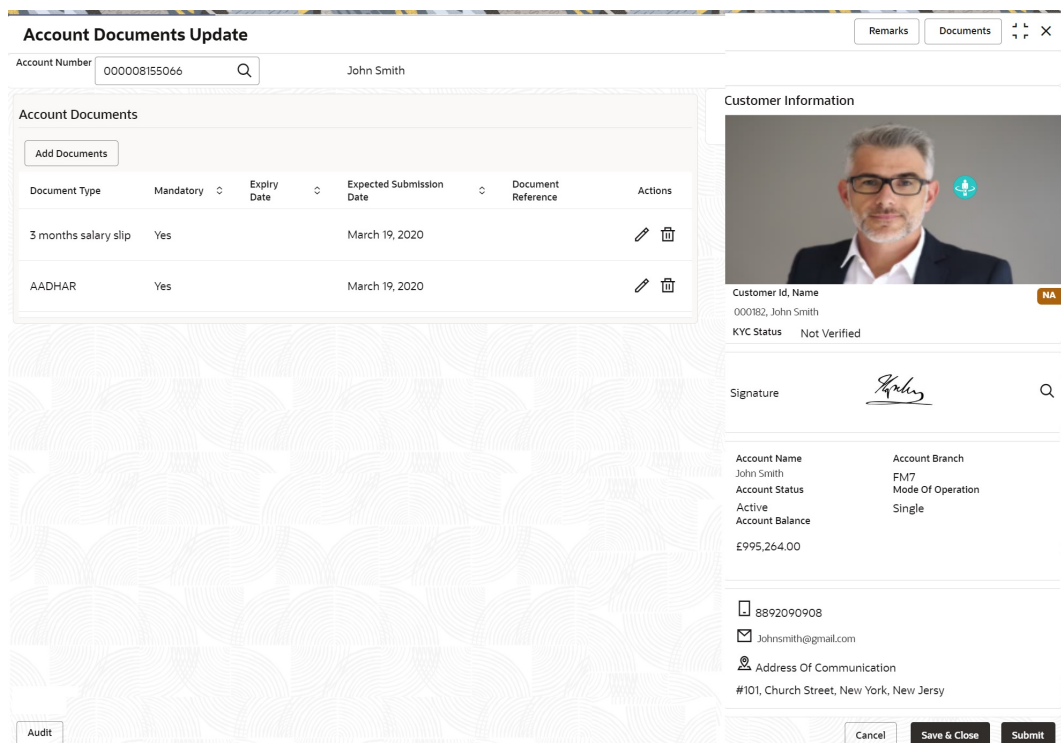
Account Documents Update

Remarks Documents

Account Number 000008155066 John Smith

Account Documents

Add Documents

| Document Type | Mandatory | Expiry Date | Expected Submission Date | Document Reference | Actions |
|---|---|---|---|---|---|
| 3 months salary slip | Yes | | March 19, 2020 | | |
| AADHAR | Yes | | March 19, 2020 | | |

Customer Information

Customer Id, Name
NA
000182, John Smith
KYC Status Not Verified

Signature

Account Name
John Smith
Account Branch
FM7
Account Status
Active
Mode Of Operation
Single
Account Balance
£995,264.00

8892090908
Johnsmith@gmail.com
Address Of Communication
#101, Church Street, New York, New Jersy

Audit

Cancel Save & Close Submit